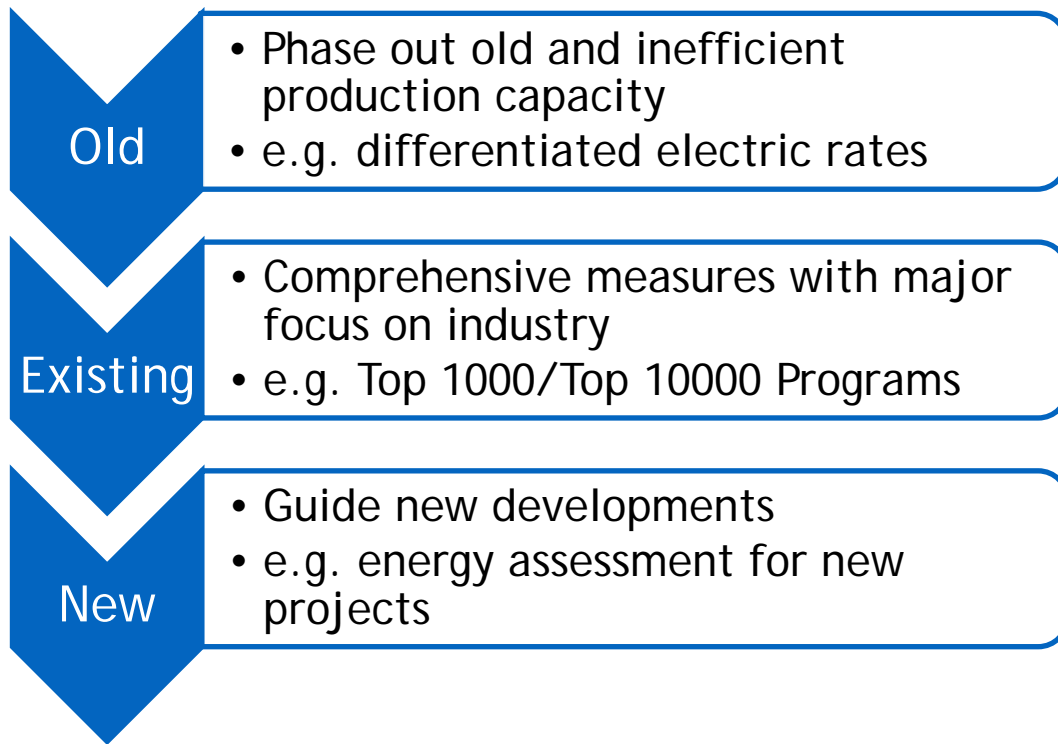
Old

• Phase out old and inefficient production capacity
• e.g. differentiated electric rates

Existing

• Comprehensive measures with major focus on industry
• e.g. Top 1000/Top 10000 Programs

New

• Guide new developments
• e.g. energy assessment for new projects